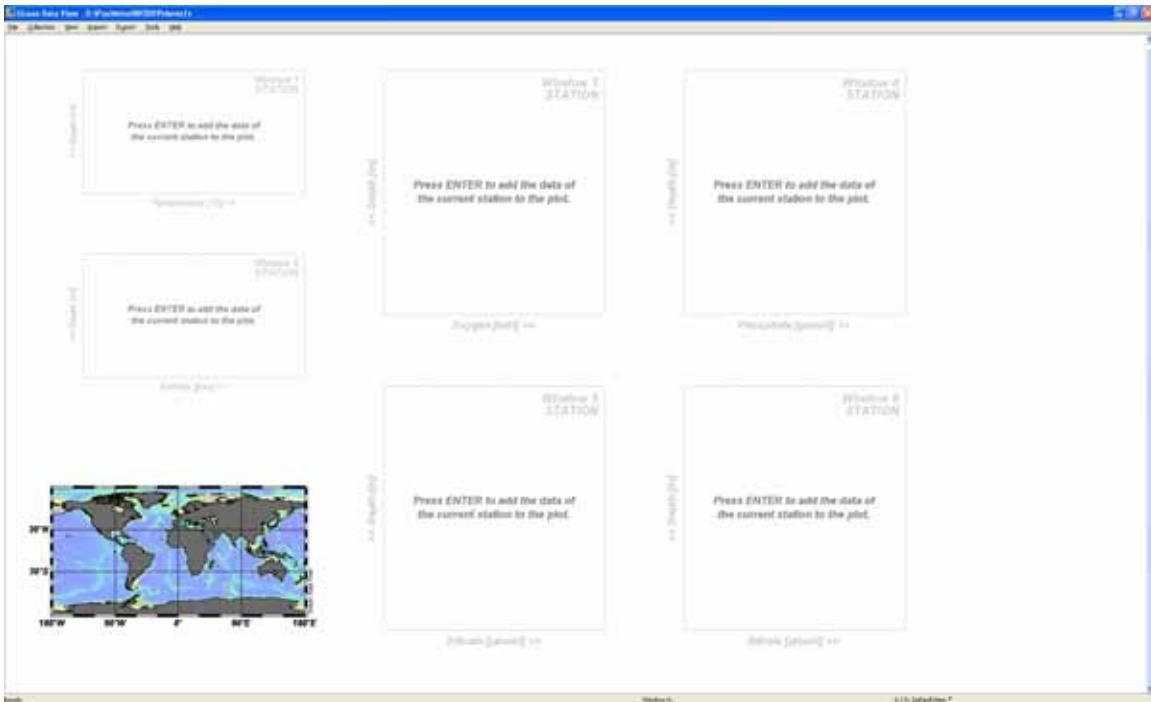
Ocean Data View - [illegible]

File Collection View Import Export Tools Help

Window 1
STATION

<< Depth [m]

Press ENTER to add the data of the current station to the plot.

Temperature [°C] >>

Window 2
STATION

<< Depth [m]

Press ENTER to add the data of the current station to the plot.

Salinity [psu] >>

Window 3
STATION

<< Depth [m]

Press ENTER to add the data of the current station to the plot.

Oxygen [ml/l] >>

Window 4
STATION

<< Depth [m]

Press ENTER to add the data of the current station to the plot.

Phosphate [µmol/l] >>

Window 5
STATION

<< Depth [m]

Press ENTER to add the data of the current station to the plot.

Silicate [µmol/l] >>

Window 6
STATION

<< Depth [m]

Press ENTER to add the data of the current station to the plot.

Nitrate [µmol/l] >>

30°N

30°S

180°W 90°W 0° 90°E 180°E

Ready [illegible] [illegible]